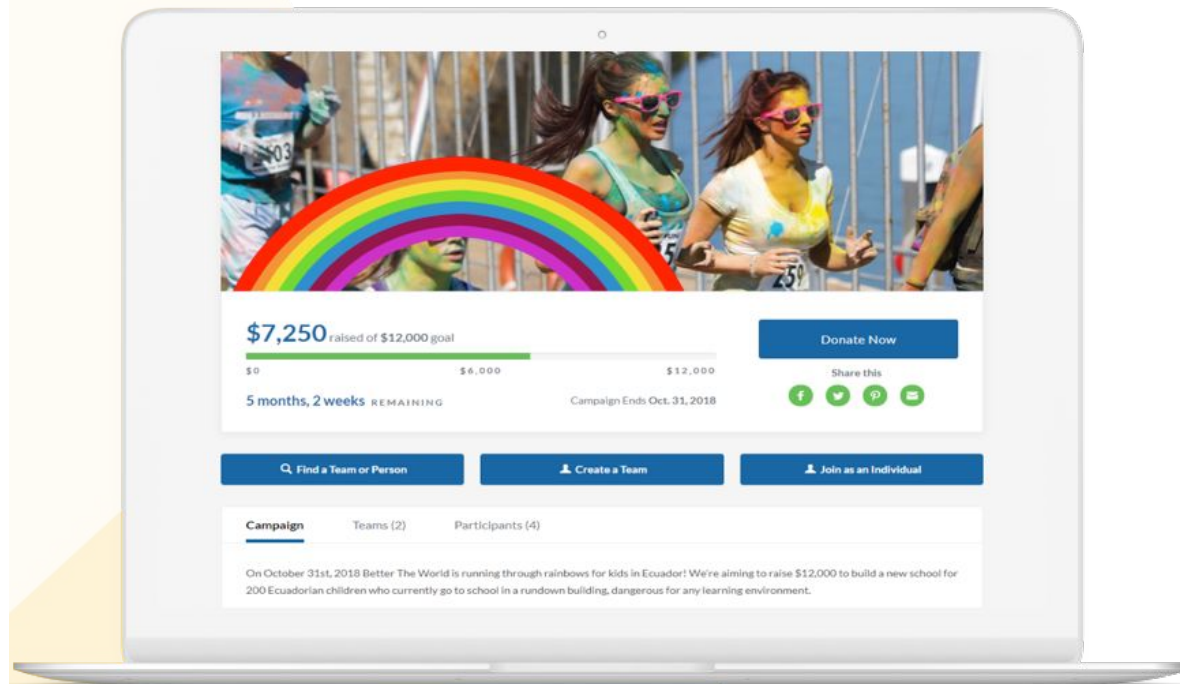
503

259

$7,250 raised of $12,000 goal

$0 $6,000 $12,000

5 months, 2 weeks REMAINING

Campaign Ends Oct. 31, 2018

Donate Now

Share this

Find a Team or Person

Create a Team

Join as an Individual

Campaign Teams (2) Participants (4)

On October 31st, 2018 Better The World is running through rainbows for kids in Ecuador! We're aiming to raise $12,000 to build a new school for 200 Ecuadorian children who currently go to school in a rundown building, dangerous for any learning environment.